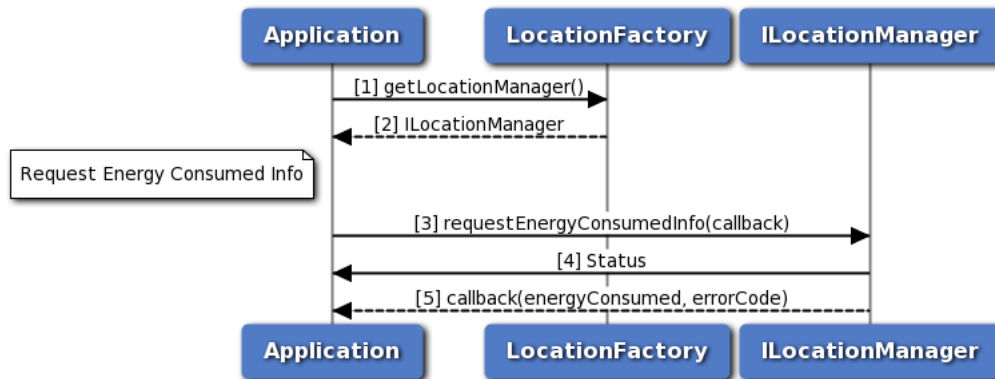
Application

LocationFactory

ILocationManager

[1] getLocationManager()

[2] ILocationManager

Request Energy Consumed Info

[3] requestEnergyConsumedInfo(callback)

[4] Status

[5] callback(energyConsumed, errorCode)

Application

LocationFactory

ILocationManager